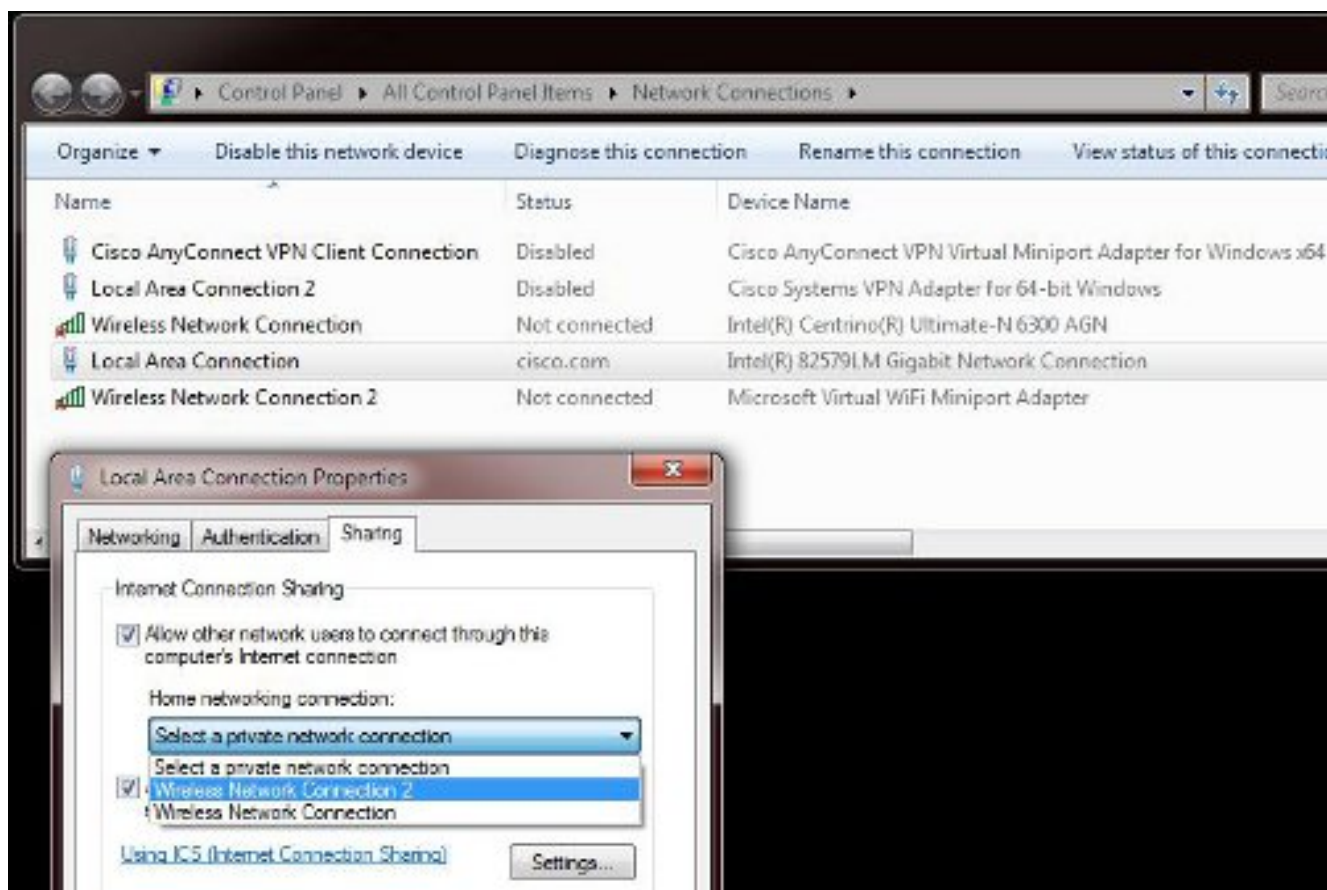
Control Panel ▸ All Control Panel Items ▸ Network Connections ▸

Searc

Organize ▾ Disable this network device Diagnose this connection Rename this connection View status of this connecti

| Name | Status | Device Name |
|---|---|---|
| Cisco AnyConnect VPN Client Connection | Disabled | Cisco AnyConnect VPN Virtual Miniport Adapter for Windows x64 |
| Local Area Connection 2 | Disabled | Cisco Systems VPN Adapter for 64-bit Windows |
| Wireless Network Connection | Not connected | Intel(R) Centrino(R) Ultimate-N 6300 AGN |
| Local Area Connection | cisco.com | Intel(R) 82579LM Gigabit Network Connection |
| Wireless Network Connection 2 | Not connected | Microsoft Virtual WiFi Miniport Adapter |

Local Area Connection Properties

Networking Authentication Sharing

Internet Connection Sharing

Allow other network users to connect through this computer's Internet connection

Home networking connection:

Select a private network connection

Select a private network connection

Wireless Network Connection 2

Wireless Network Connection

Using ICS (Internet Connection Sharing)

Settings...